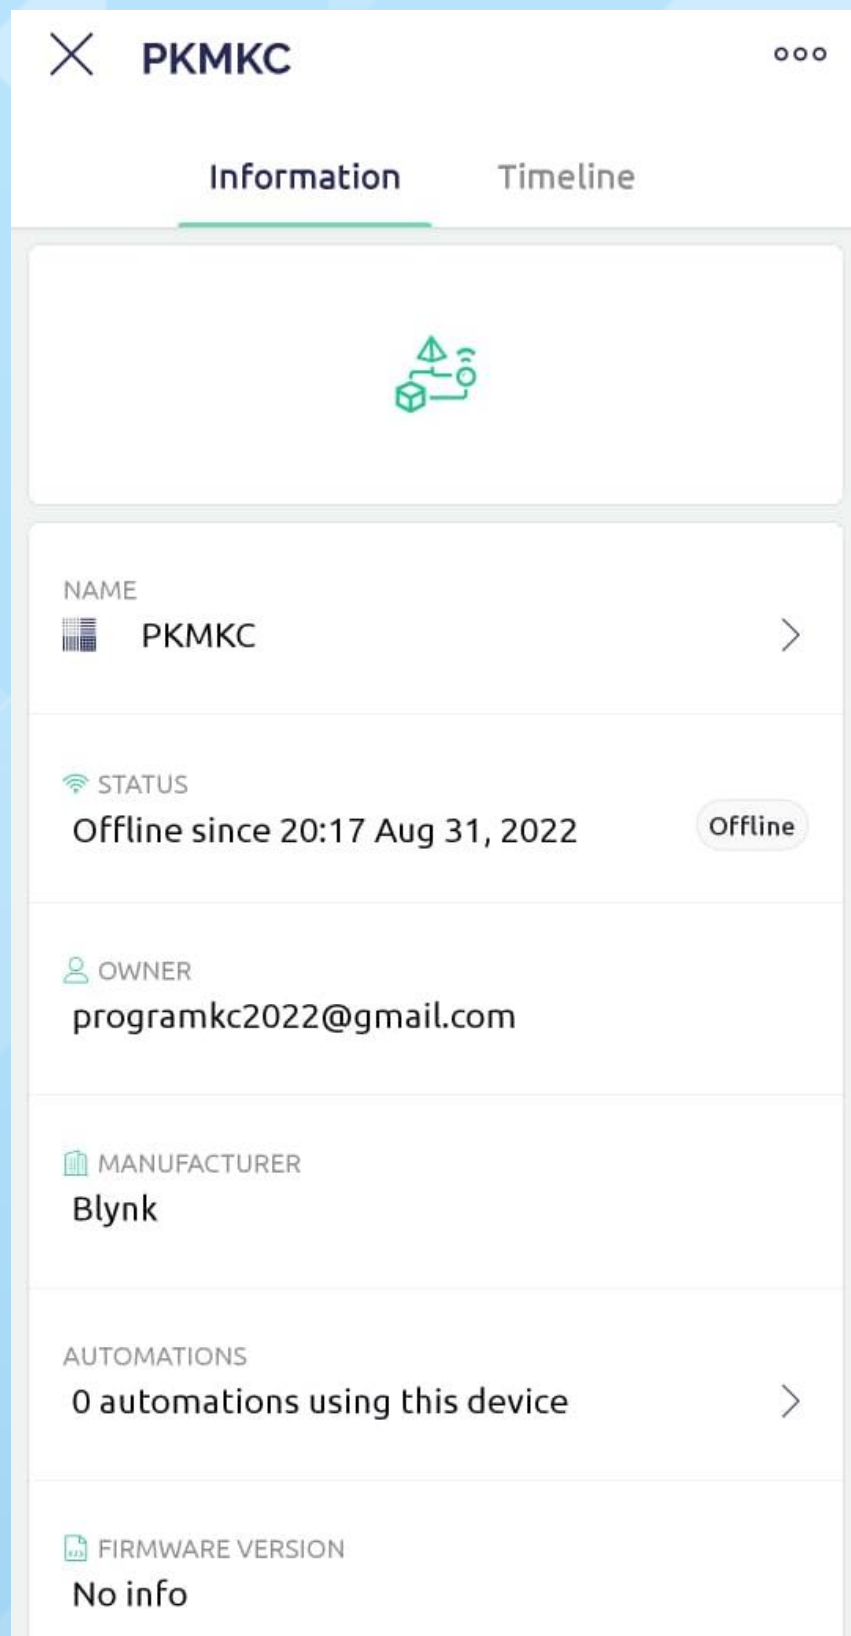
PKMKC

Information

Timeline

NAME

PKMKC

STATUS

Offline since 20:17 Aug 31, 2022

Offline

OWNER

programkc2022@gmail.com

MANUFACTURER

Blynk

AUTOMATIONS

0 automations using this device

FIRMWARE VERSION

No info